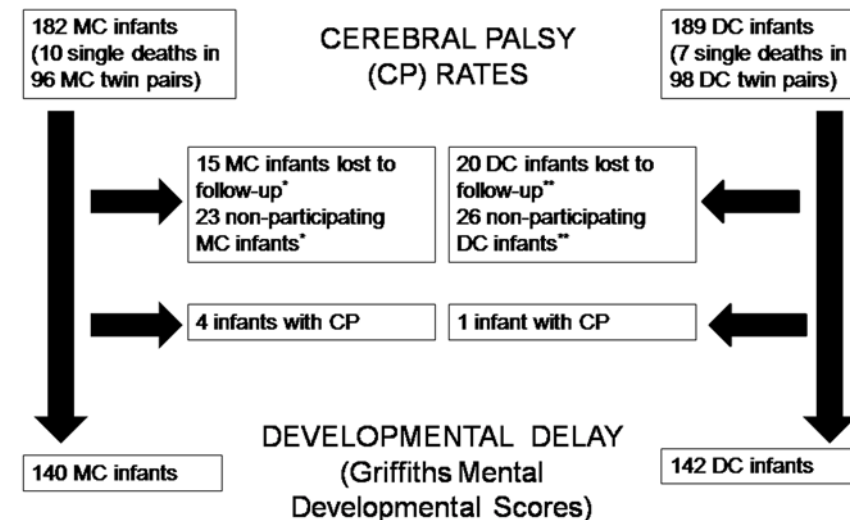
182 MC infants (10 single deaths in 96 MC twin pairs)

CEREBRAL PALSY (CP) RATES

189 DC infants (7 single deaths in 98 DC twin pairs)

15 MC infants lost to follow-up*
23 non-participating MC infants*

20 DC infants lost to follow-up**
26 non-participating DC infants**

4 infants with CP

1 infant with CP

DEVELOPMENTAL DELAY (Griffiths Mental Developmental Scores)

140 MC infants

142 DC infants